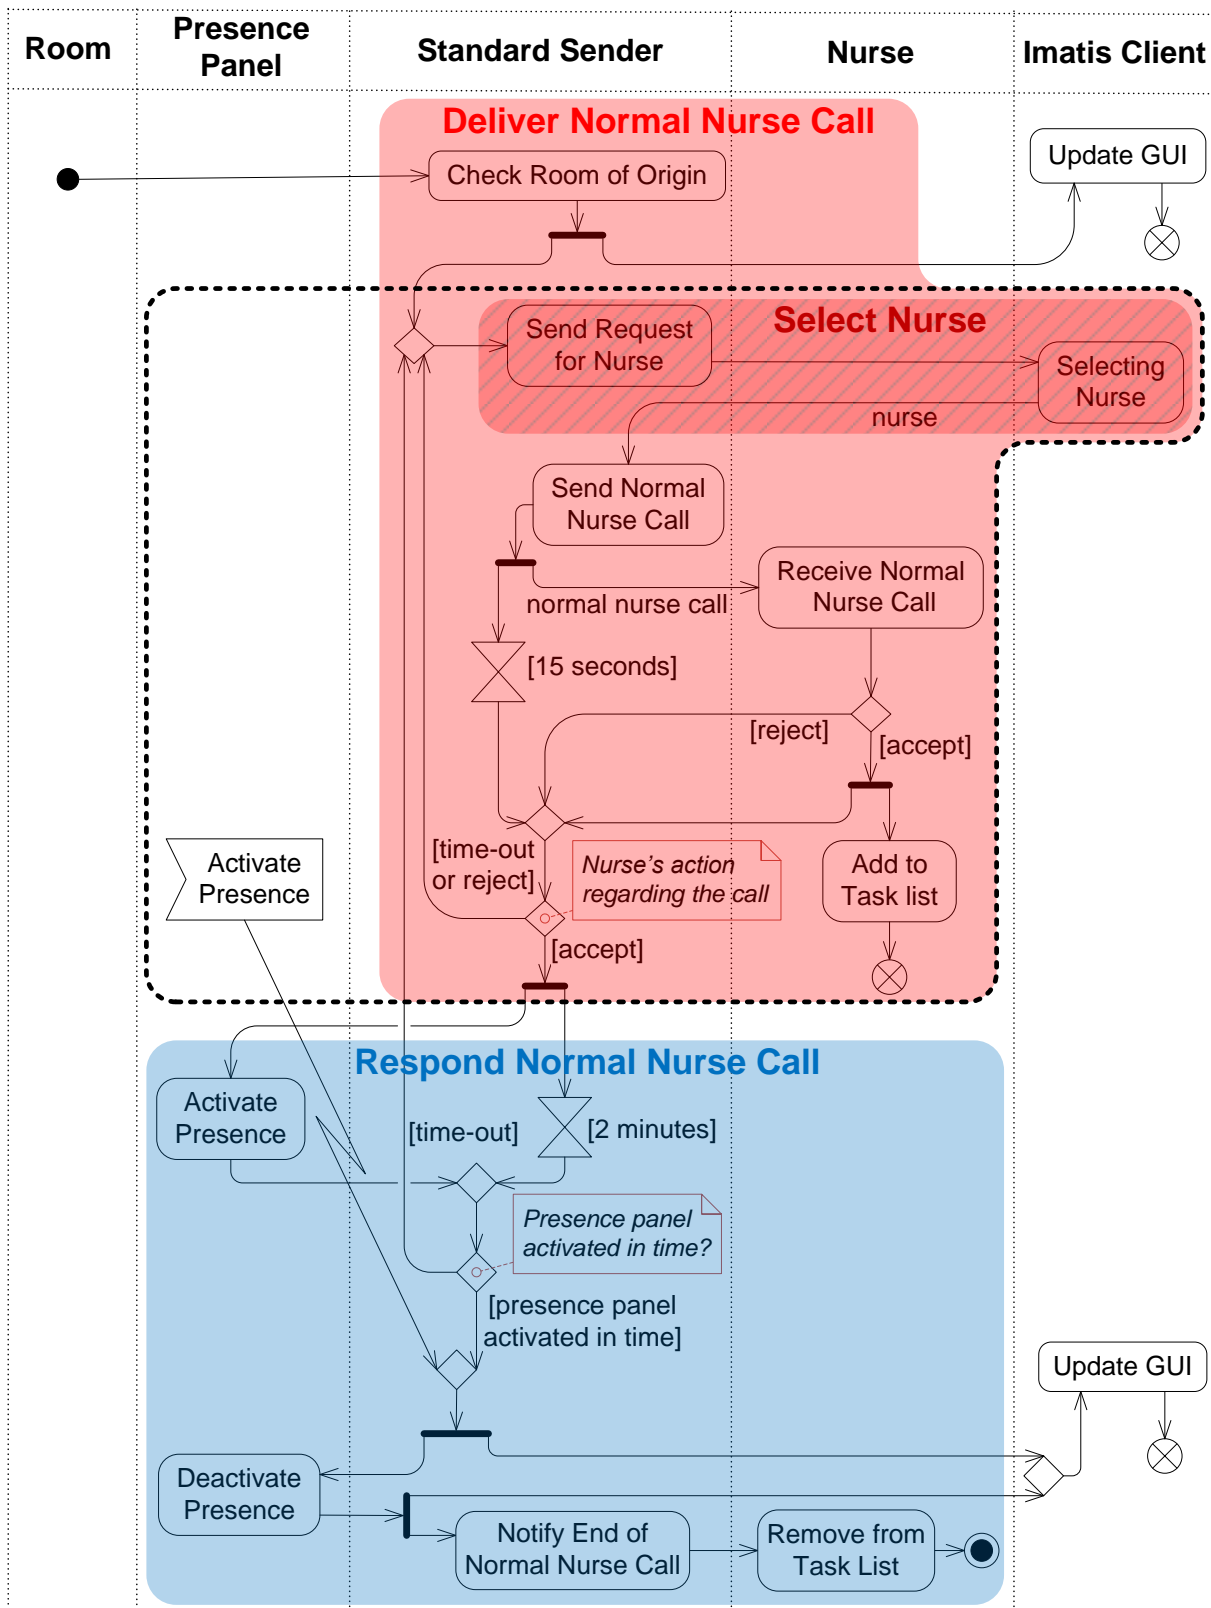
Room

Presence Panel

Standard Sender

Nurse

Imatis Client

Deliver Normal Nurse Call

Update GUI

Check Room of Origin

Select Nurse

Send Request for Nurse

Selecting Nurse

nurse

Send Normal Nurse Call

Receive Normal Nurse Call

normal nurse call

[15 seconds]

[reject]

[accept]

[time-out or reject]

Nurse's action regarding the call

Add to Task list

Activate Presence

[accept]

Respond Normal Nurse Call

Activate Presence

[time-out]

[2 minutes]

Presence panel activated in time?

[presence panel activated in time]

Update GUI

Deactivate Presence

Notify End of Normal Nurse Call

Remove from Task List